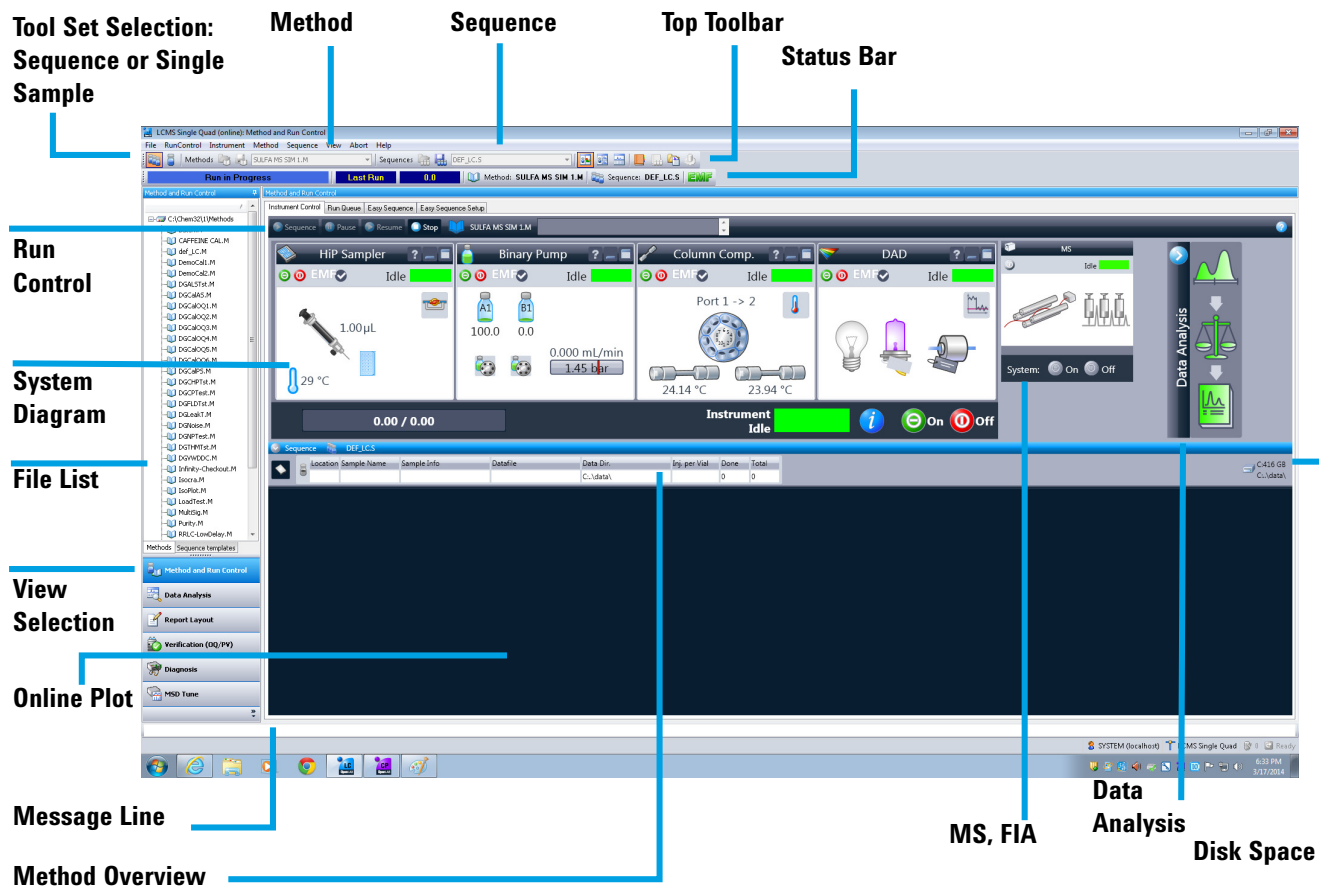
Tool Set Selection: Sequence or Single Sample

Method

Sequence

Top Toolbar

Status Bar

LCMS Single Quad (online): Method and Run Control

File RunControl Instrument Method Sequence View Abort Help

Methods SULFA MS SIM 1.M Sequences DEF_LC.S

Run in Progress Last Run 0.0 Method: SULFA MS SIM 1.M Sequence: DEF_LC.S EMF

Method and Run Control

Method and Run Control

Instrument Control Run Queue Easy Sequence Easy Sequence Setup

Sequence Pause Resume Stop SULFA MS SIM 1.M

C:\Chem32\1\Methods
CAFFEINE CAL.M
def_LC.M
DemoCal1.M
DemoCal2.M
DGALSTst.M
DGCalAS.M
DGCalOQ1.M
DGCalOQ2.M
DGCalOQ3.M
DGCalOQ4.M
DGCalOQ5.M
DGCalOQ6.M
DGCalPS.M
DGCHPTst.M
DGCPTest.M
DGFLDTst.M
DGLeakT.M
DGNoise.M
DGNPTest.M
DGTHMTst.M
DGVWDDC.M
Infinity-Checkout.M
Isocra.M
IsoPlot.M
LoadTest.M
MultSig.M
Purity.M
RRLC-LowDelay.M

Methods Sequence templates

Method and Run Control
Data Analysis
Report Layout
Verification (OQ/PV)
Diagnosis
MSD Tune

HiP Sampler
EMF Idle
1.00 µL
29 °C

Binary Pump
EMF Idle
A1 B1
100.0 0.0
0.000 mL/min
1.45 bar

Column Comp.
EMF Idle
Port 1 -> 2
24.14 °C 23.94 °C

DAD
EMF Idle

MS
Idle
System: On Off

Data Analysis

0.00 / 0.00

Instrument Idle

On Off

Sequence DEF_LC.S

| Location | Sample Name | Sample Info | Datafile | Data Dir. | Inj. per Vial | Done | Total |
|---|---|---|---|---|---|---|---|
| | | | | C:..\data\ | | 0 | 0 |

C:416 GB
C:..\data\

SYSTEM (localhost) LCMS Single Quad 0 Ready

6:33 PM
3/17/2014

Run Control

System Diagram

File List

View Selection

Online Plot

Message Line

Method Overview

MS, FIA

Data Analysis

Disk Space